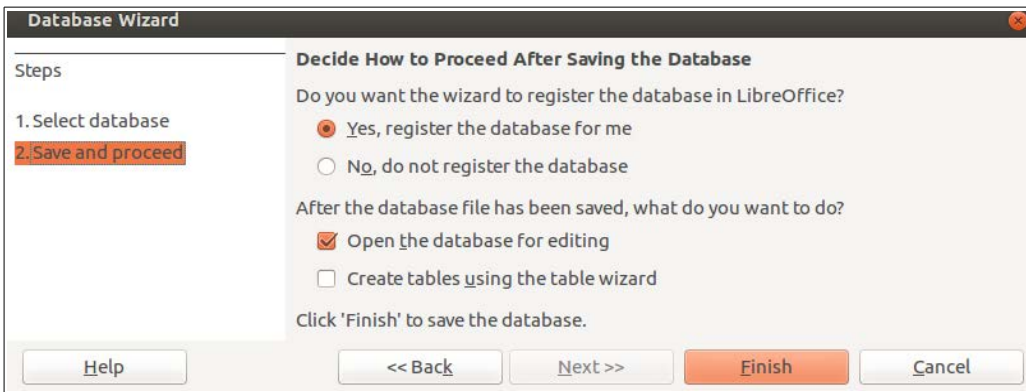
Database Wizard

Steps

1. Select database

2. Save and proceed

Decide How to Proceed After Saving the Database

Do you want the wizard to register the database in LibreOffice?

Yes, register the database for me

No, do not register the database

After the database file has been saved, what do you want to do?

Open the database for editing

Create tables using the table wizard

Click 'Finish' to save the database.

Help

<< Back

Next >>

Finish

Cancel